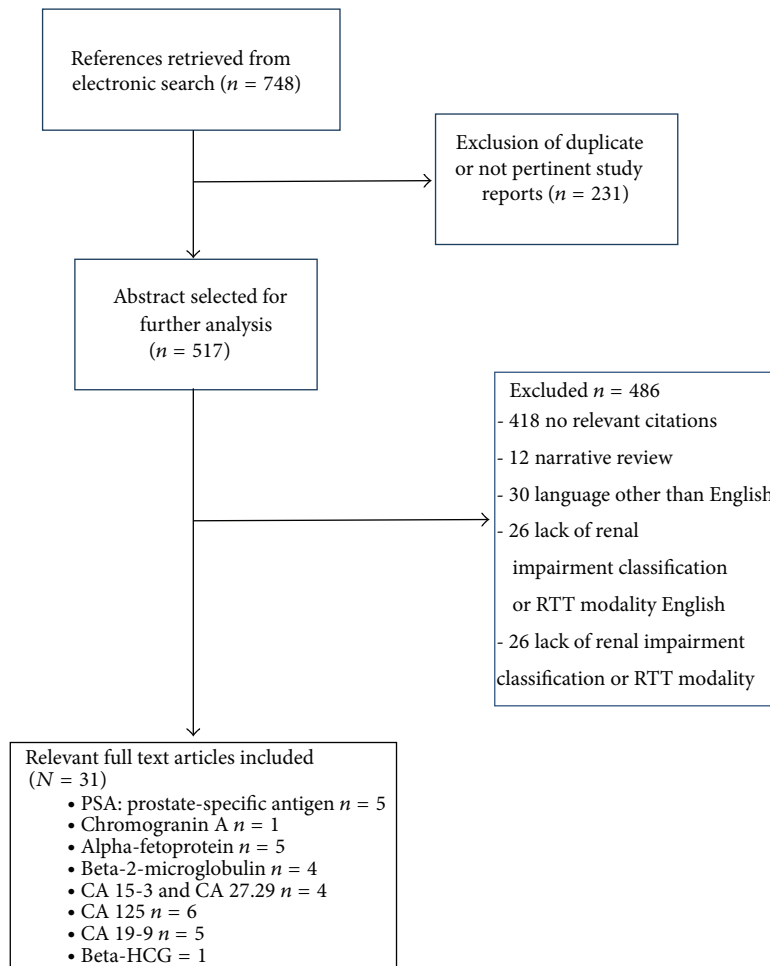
References retrieved from electronic search ($n$ = 748)

Exclusion of duplicate or not pertinent study reports ($n$ = 231)

Abstract selected for further analysis ($n$ = 517)

Excluded $n$ = 486
- 418 no relevant citations
- 12 narrative review
- 30 language other than English
- 26 lack of renal impairment classification or RTT modality English
- 26 lack of renal impairment classification or RTT modality

Relevant full text articles included ($N$ = 31)
• PSA: prostate-specific antigen $n$ = 5
• Chromogranin A $n$ = 1
• Alpha-fetoprotein $n$ = 5
• Beta-2-microglobulin $n$ = 4
• CA 15-3 and CA 27.29 $n$ = 4
• CA 125 $n$ = 6
• CA 19-9 $n$ = 5
• Beta-HCG = 1